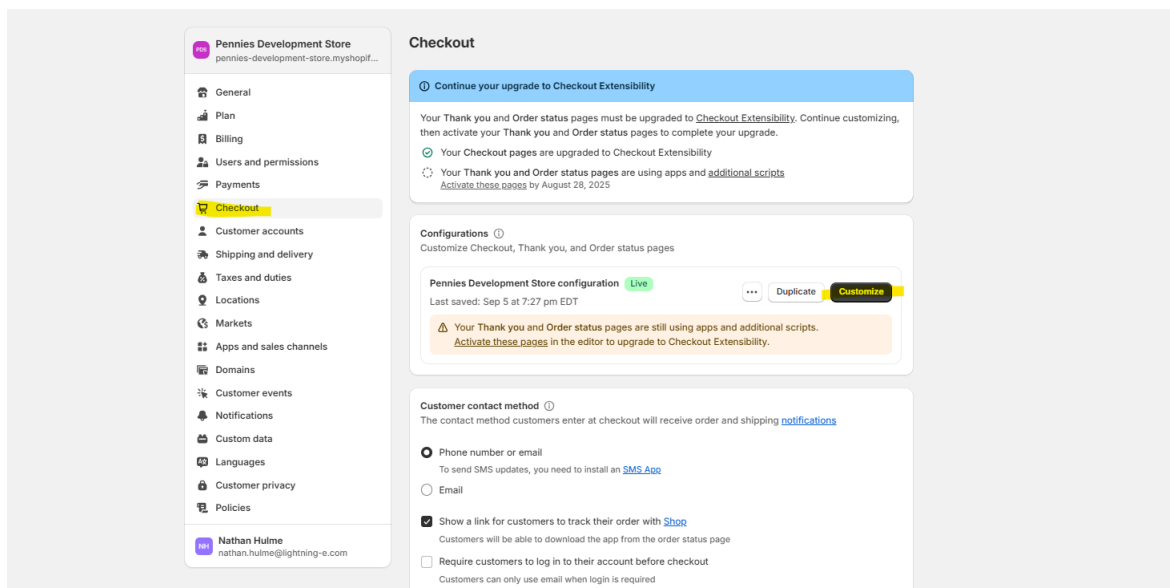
PDS Pennies Development Store
pennies-development-store.myshopif...

General
Plan
Billing
Users and permissions
Payments
Checkout
Customer accounts
Shipping and delivery
Taxes and duties
Locations
Markets
Apps and sales channels
Domains
Customer events
Notifications
Custom data
Languages
Customer privacy
Policies

NH Nathan Hulme
nathan.hulme@lightning-e.com

Checkout

Continue your upgrade to Checkout Extensibility

Your Thank you and Order status pages must be upgraded to Checkout Extensibility. Continue customizing, then activate your Thank you and Order status pages to complete your upgrade.

Your Checkout pages are upgraded to Checkout Extensibility

Your Thank you and Order status pages are using apps and additional scripts
Activate these pages by August 28, 2025

Configurations
Customize Checkout, Thank you, and Order status pages

Pennies Development Store configuration Live
Last saved: Sep 5 at 7:27 pm EDT
••• Duplicate Customize

Your Thank you and Order status pages are still using apps and additional scripts.
Activate these pages in the editor to upgrade to Checkout Extensibility.

Customer contact method
The contact method customers enter at checkout will receive order and shipping notifications

Phone number or email
To send SMS updates, you need to install an SMS App

Email

Show a link for customers to track their order with Shop
Customers will be able to download the app from the order status page

Require customers to log in to their account before checkout
Customers can only use email when login is required